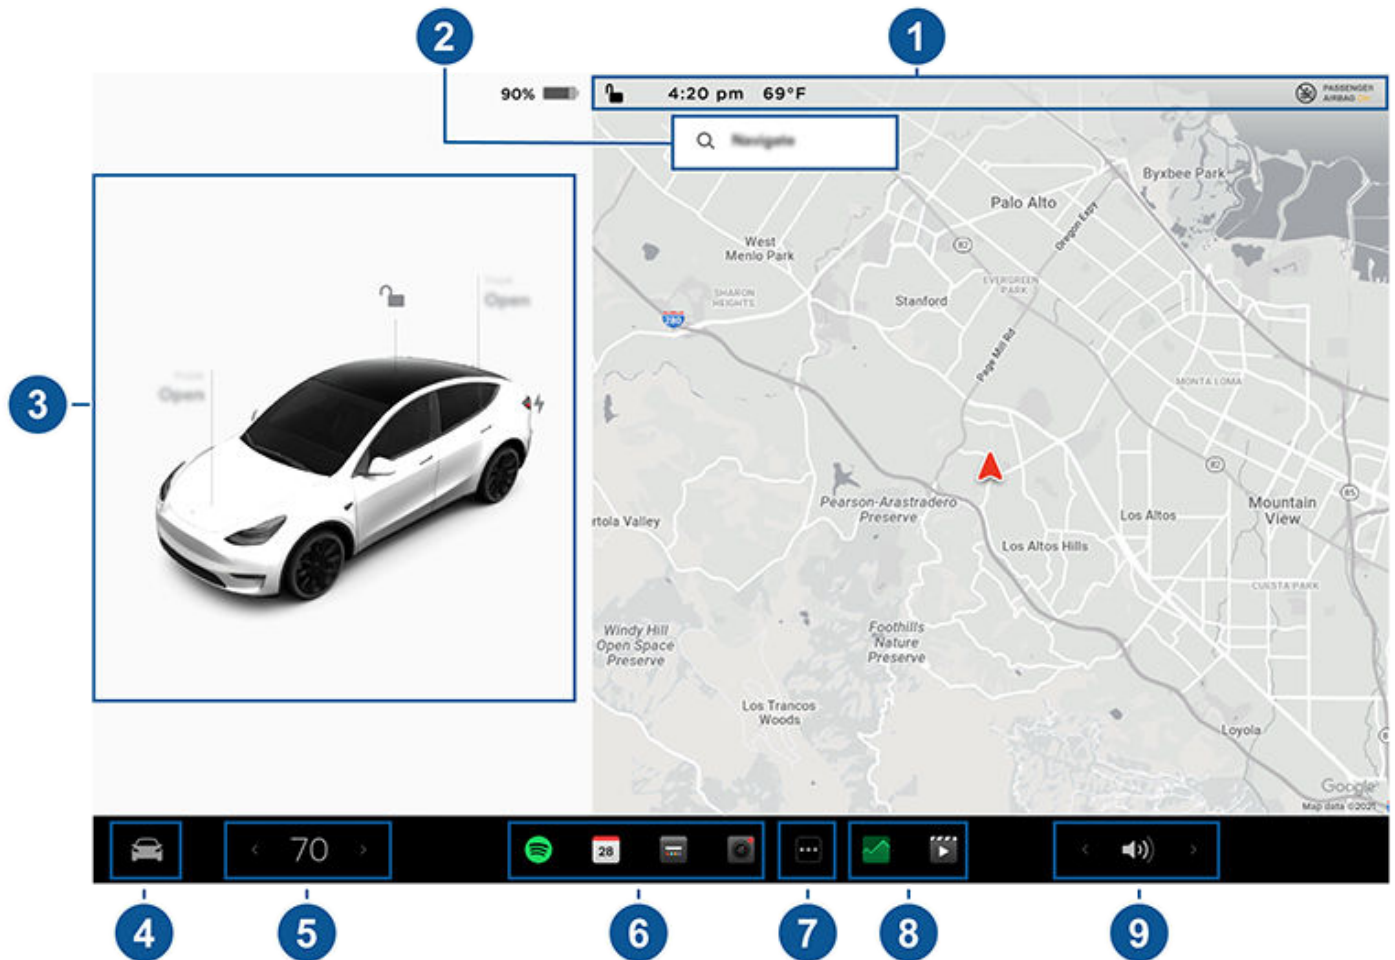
2

1

90%

4:20 pm 69°F

PASSENGER AIRBAG

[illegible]

3

Open

Open

Byxbee Park

Palo Alto

Oregon Expy

West Menlo Park

82

SHARON HEIGHTS

280

Stanford

EVERGREEN PARK

Page Mill Rd

MONTA LOMA

82

85

Pearson-Arastradero Preserve

rtola Valley

Los Altos

Mountain View

Los Altos Hills

CUESTA PARK

Windy Hill Open Space Preserve

Foothills Nature Preserve

Los Trancos Woods

Loyola

Google

Map data ©2021

70

28

4

5

6

7

8

9